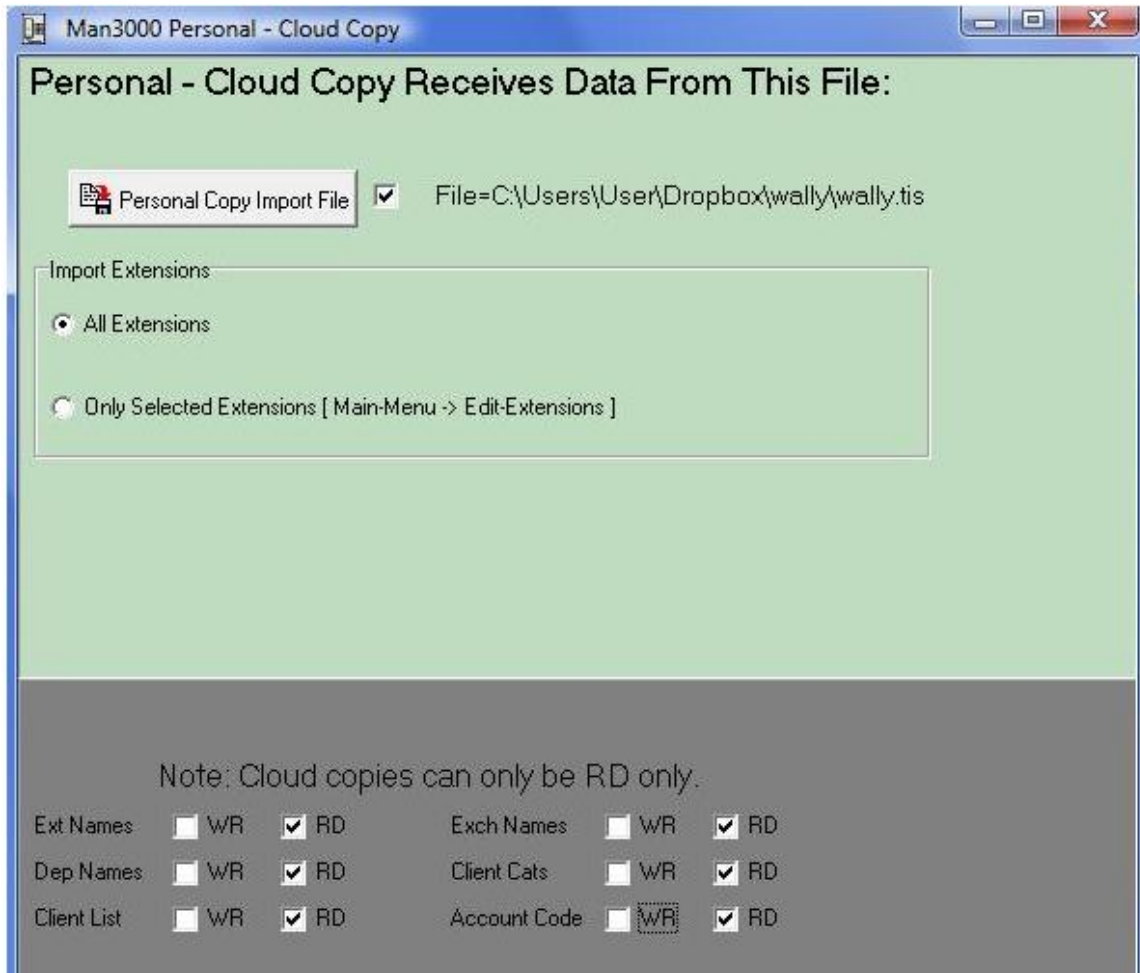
Man3000 Personal - Cloud Copy

Personal - Cloud Copy Receives Data From This File:

Personal Copy Import File

File=C:\Users\User\Dropbox\wally\wally.tis

Import Extensions

All Extensions

Only Selected Extensions [ Main-Menu -> Edit-Extensions ]

Note: Cloud copies can only be RD only.

Ext Names WR RD
Exch Names WR RD
Dep Names WR RD
Client Cats WR RD
Client List WR RD
Account Code WR RD